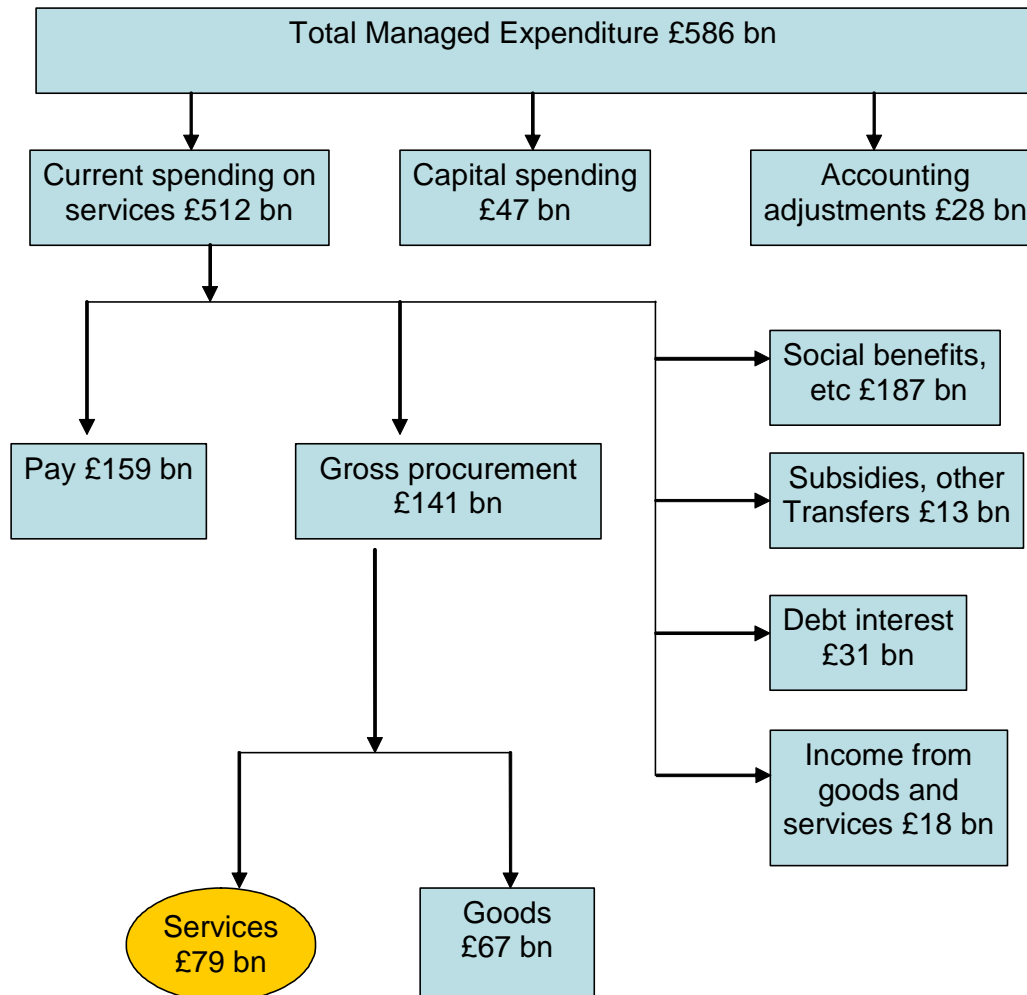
Total Managed Expenditure £586 bn

Current spending on services £512 bn

Capital spending £47 bn

Accounting adjustments £28 bn

Pay £159 bn

Gross procurement £141 bn

Social benefits, etc £187 bn

Subsidies, other Transfers £13 bn

Debt interest £31 bn

Income from goods and services £18 bn

Services £79 bn

Goods £67 bn